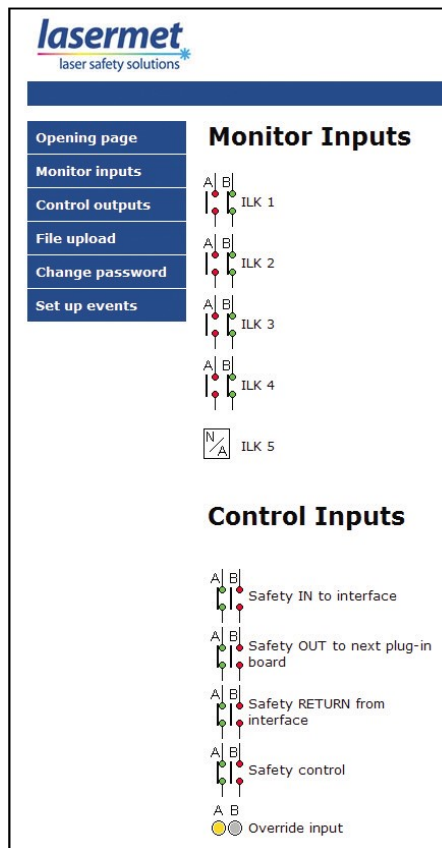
lasermet
laser safety solutions

Opening page
Monitor inputs
Control outputs
File upload
Change password
Set up events

Monitor Inputs

A B
ILK 1

A B
ILK 2

A B
ILK 3

A B
ILK 4

N/A
ILK 5

Control Inputs

A B
Safety IN to interface

A B
Safety OUT to next plug-in board

A B
Safety RETURN from interface

A B
Safety control

A B
Override input